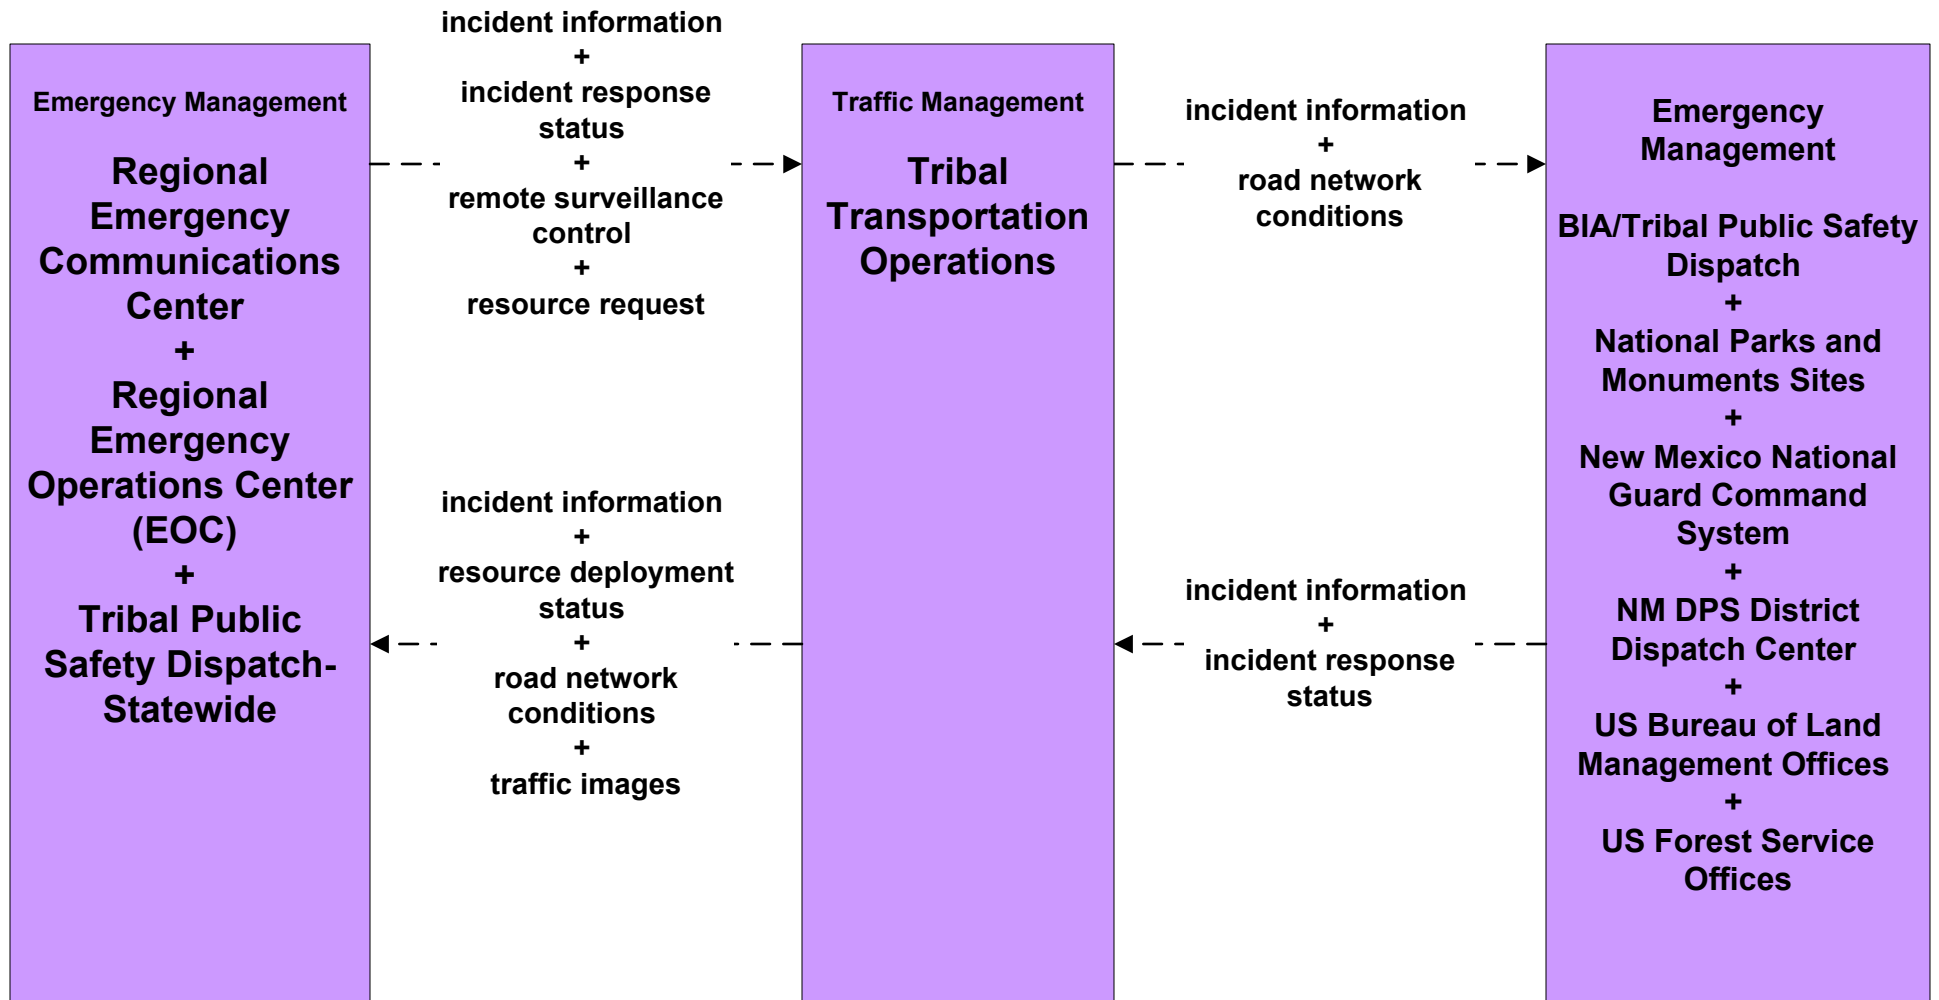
Emergency Management

Regional Emergency Communications Center
+
Regional Emergency Operations Center (EOC)
+
Tribal Public Safety Dispatch-Statewide

incident information
+
incident response status
+
remote surveillance control
+
resource request

incident information
+
resource deployment status
+
road network conditions
+
traffic images

Traffic Management

Tribal Transportation Operations

incident information
+
road network conditions

incident information
+
incident response status

Emergency Management

BIA/Tribal Public Safety Dispatch
+
National Parks and Monuments Sites
+
New Mexico National Guard Command System
+
NM DPS District Dispatch Center
+
US Bureau of Land Management Offices
+
US Forest Service Offices